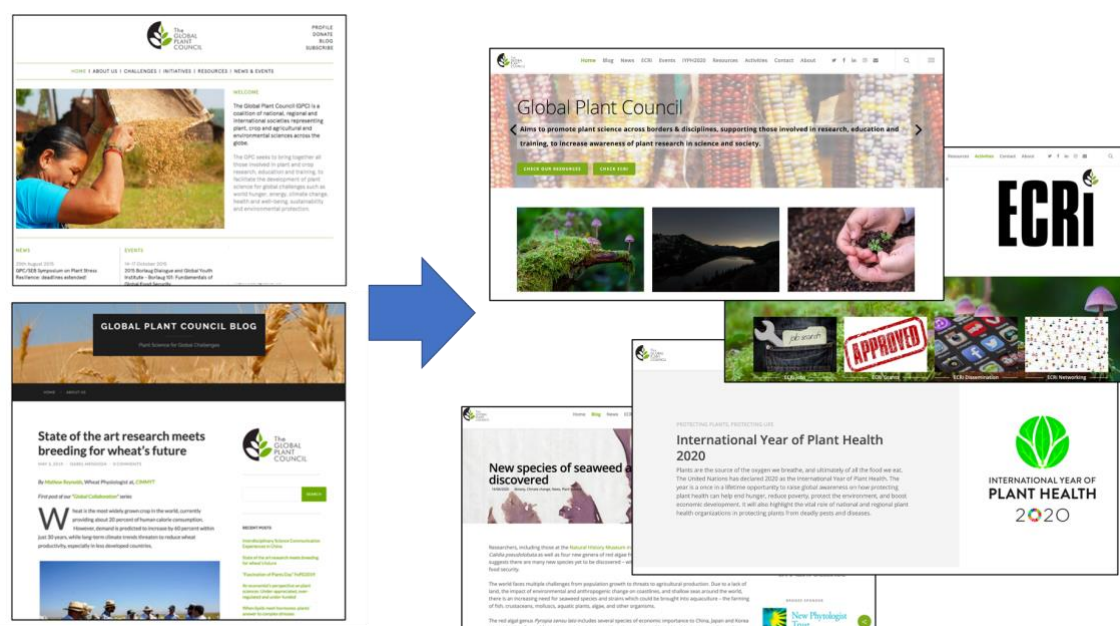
The GLOBAL PLANT COUNCIL

PROFILE
DONATE
BLOG
SUBSCRIBE

HOME | ABOUT US | CHALLENGES | INITIATIVES | RESOURCES | NEWS & EVENTS

WELCOME

The Global Plant Council (GPC) is a coalition of national, regional and international societies representing plant, crop and agricultural and environmental sciences across the globe.

The GPC seeks to bring together all those involved in plant and crop research, education and training, to facilitate the development of plant science for global challenges such as world hunger, energy, climate change, health and well-being, sustainability and environmental protection.

NEWS

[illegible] August 2015
GPC/SEB Symposium on Plant Stress Resilience: deadlines extended

EVENTS

14-17 October 2015
2015 Borlaug Dialogue and Global Youth Institute – Borlaug 101: Fundamentals of Global Food Security

GLOBAL PLANT COUNCIL BLOG

Plant Science for Global Challenges

HOME ABOUT US

State of the art research meets breeding for wheat's future

By Matthew Reynolds, Wheat Physiologist at, CIMMYT

First post of our "Global Collaboration" series

Wheat is the most widely grown crop in the world, currently providing about 20 percent of human calorie consumption. However, demand is predicted to increase by 60 percent within just 30 years, while long-term climate trends threaten to reduce wheat productivity, especially in less developed countries.

The GLOBAL PLANT COUNCIL

SEARCH

RECENT POSTS

Home Blog News ECRi Events IYPH2020 Resources Activities Contact About

Global Plant Council

Aims to promote plant science across borders & disciplines, supporting those involved in research, education and training, to increase awareness of plant research in science and society.

CHECK OUR RESOURCES CHECK ECRI

Resources Activities Contact About

ECRi

APPROVED

ECRi Jobs ECRi Science ECRi Dissemination ECRi Networking

PROTECTING PLANTS, PROTECTING LIFE

International Year of Plant Health 2020

Plants are the source of the oxygen we breathe, and ultimately of all the food we eat. The United Nations has declared 2020 as the International Year of Plant Health. The year is a once in a lifetime opportunity to raise global awareness on how protecting plant health can help end hunger, reduce poverty, protect the environment, and boost economic development. It will also highlight the vital role of national and regional plant health organizations in protecting plants from deadly pests and diseases.

INTERNATIONAL YEAR OF PLANT HEALTH 2020

Home Blog News ECRi

New species of seaweed a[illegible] discovered

Researchers, including those at the Natural History Museum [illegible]

The world faces multiple challenges from population growth to threats to agricultural production. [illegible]

New Phytologist Trust